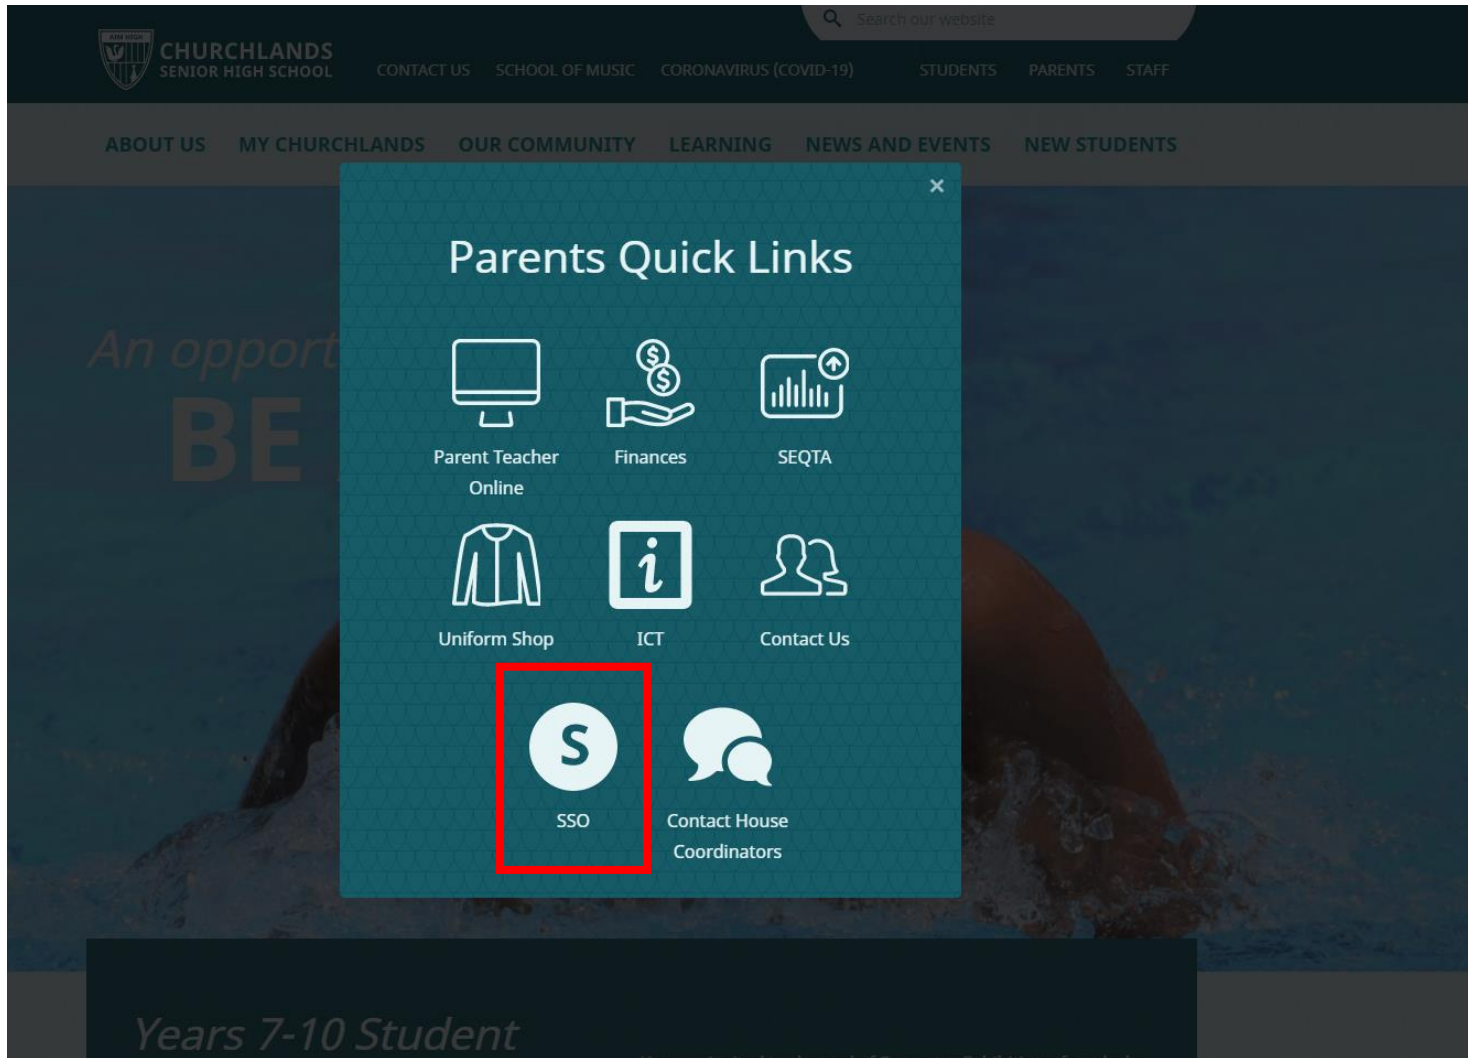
Search our website

CHURCHLANDS SENIOR HIGH SCHOOL

CONTACT US SCHOOL OF MUSIC CORONAVIRUS (COVID-19) STUDENTS PARENTS STAFF

ABOUT US MY CHURCHLANDS OUR COMMUNITY LEARNING NEWS AND EVENTS NEW STUDENTS

An opport

BE

×

Parents Quick Links

Parent Teacher Online

Finances

SEQTA

Uniform Shop

ICT

Contact Us

S

SSO

Contact House Coordinators

Years 7-10 Student